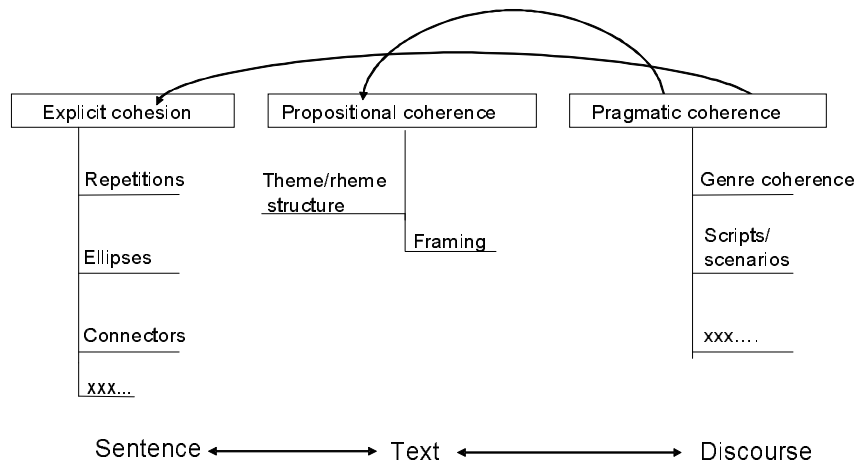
Explicit cohesion

Repetitions

Ellipses

Connectors

xxx...

Propositional coherence

Theme/rheme structure

Framing

Pragmatic coherence

Genre coherence

Scripts/ scenarios

xxx....

Sentence ↔ Text ↔ Discourse